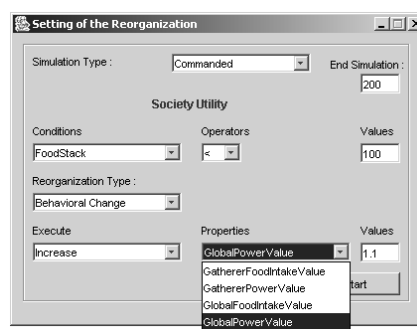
Setting of the Reorganization

Simulation Type : Commanded

End Simulation : 200

Society Utility

Conditions FoodStack

Operators <

Values 100

Reorganization Type : Behavioral Change

Execute Increase

Properties GlobalPowerValue

Values 1.1

GathererFoodIntakeValue
GathererPowerValue
GlobalFoodIntakeValue
GlobalPowerValue

tart